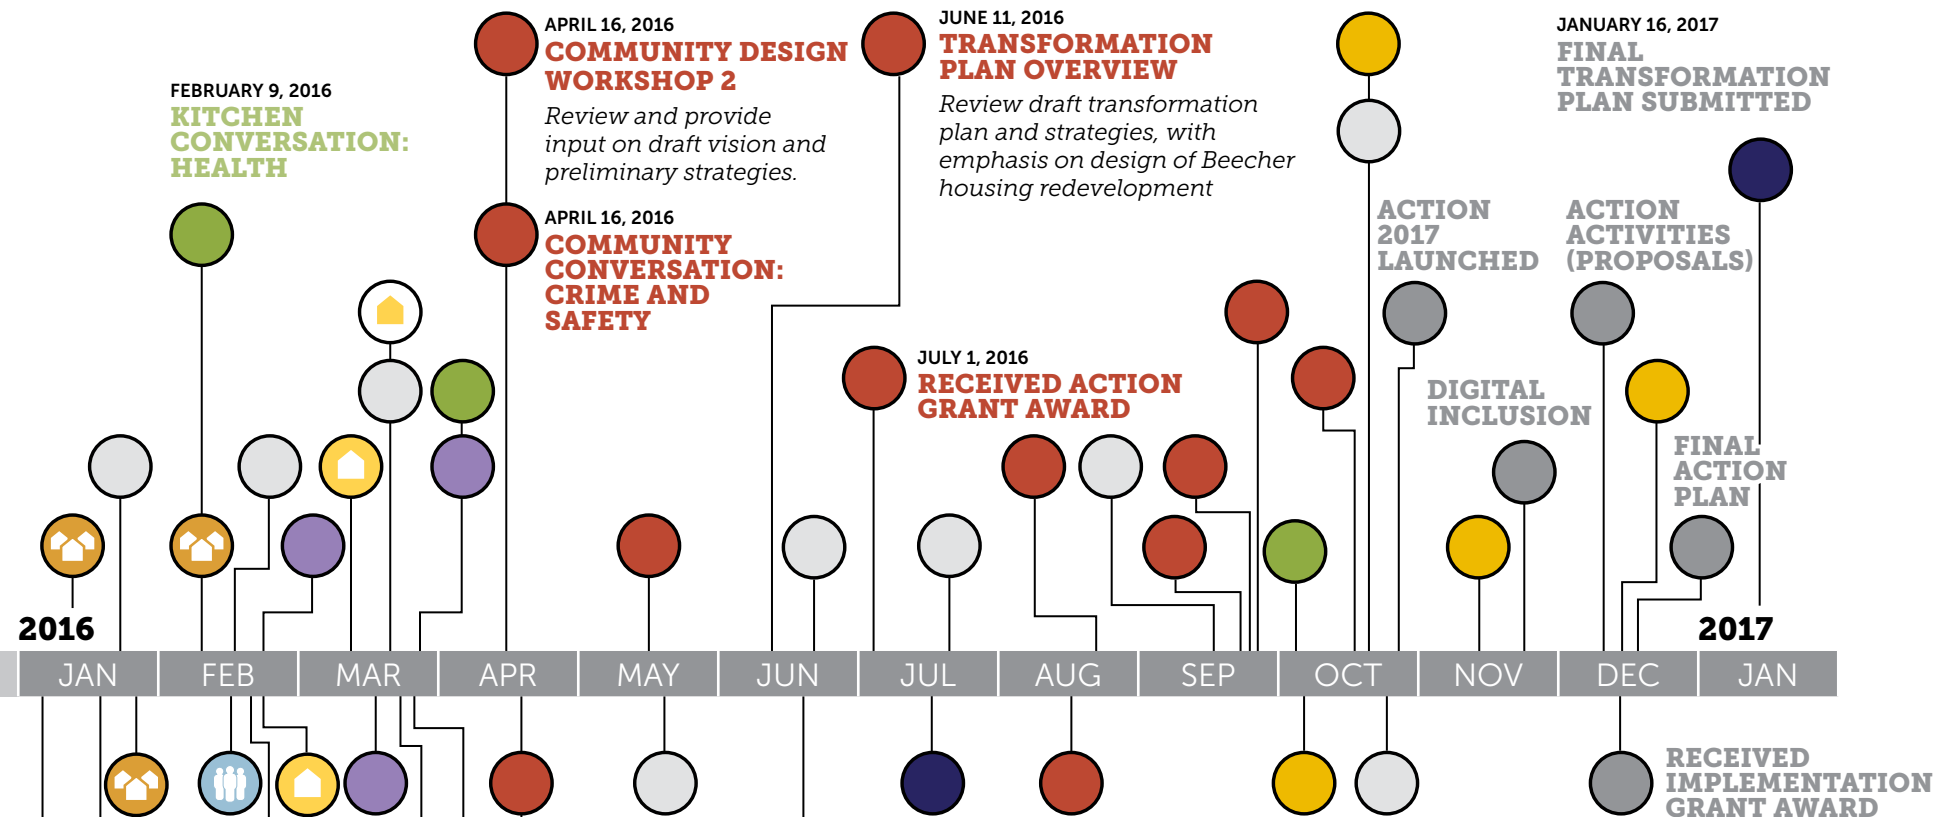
FEBRUARY 9, 2016
KITCHEN CONVERSATION: HEALTH

APRIL 16, 2016
COMMUNITY DESIGN WORKSHOP 2
Review and provide input on draft vision and preliminary strategies.

APRIL 16, 2016
COMMUNITY CONVERSATION: CRIME AND SAFETY

JUNE 11, 2016
TRANSFORMATION PLAN OVERVIEW
Review draft transformation plan and strategies, with emphasis on design of Beecher housing redevelopment

JULY 1, 2016
RECEIVED ACTION GRANT AWARD

ACTION 2017 LAUNCHED

DIGITAL INCLUSION

JANUARY 16, 2017
FINAL TRANSFORMATION PLAN SUBMITTED

ACTION ACTIVITIES (PROPOSALS)

FINAL ACTION PLAN

2016

2017

| JAN | FEB | MAR | APR | MAY | JUN | JUL | AUG | SEP | OCT | NOV | DEC | JAN |
|---|---|---|---|---|---|---|---|---|---|---|---|---|

RECEIVED IMPLEMENTATION GRANT AWARD